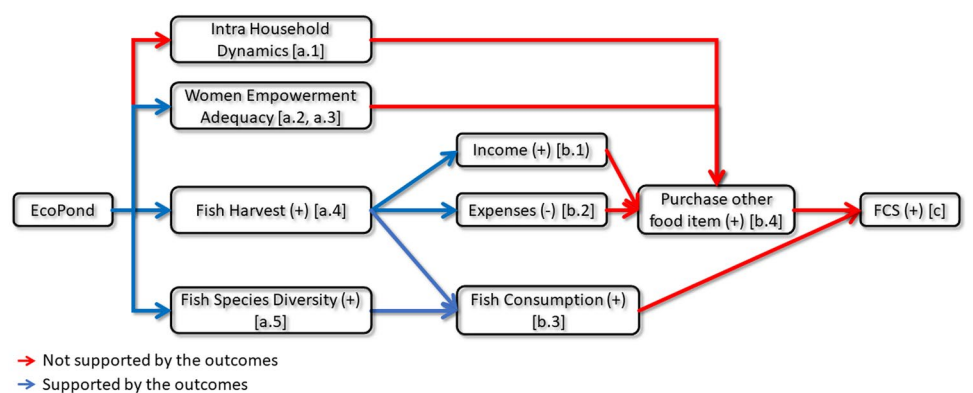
Intra Household Dynamics [a.1]

Women Empowerment Adequacy [a.2, a.3]

EcoPond

Fish Harvest (+) [a.4]

Income (+) [b.1]

Expenses (-) [b.2]

Purchase other food item (+) [b.4]

FCS (+) [c]

Fish Species Diversity (+) [a.5]

Fish Consumption (+) [b.3]

Not supported by the outcomes
Supported by the outcomes